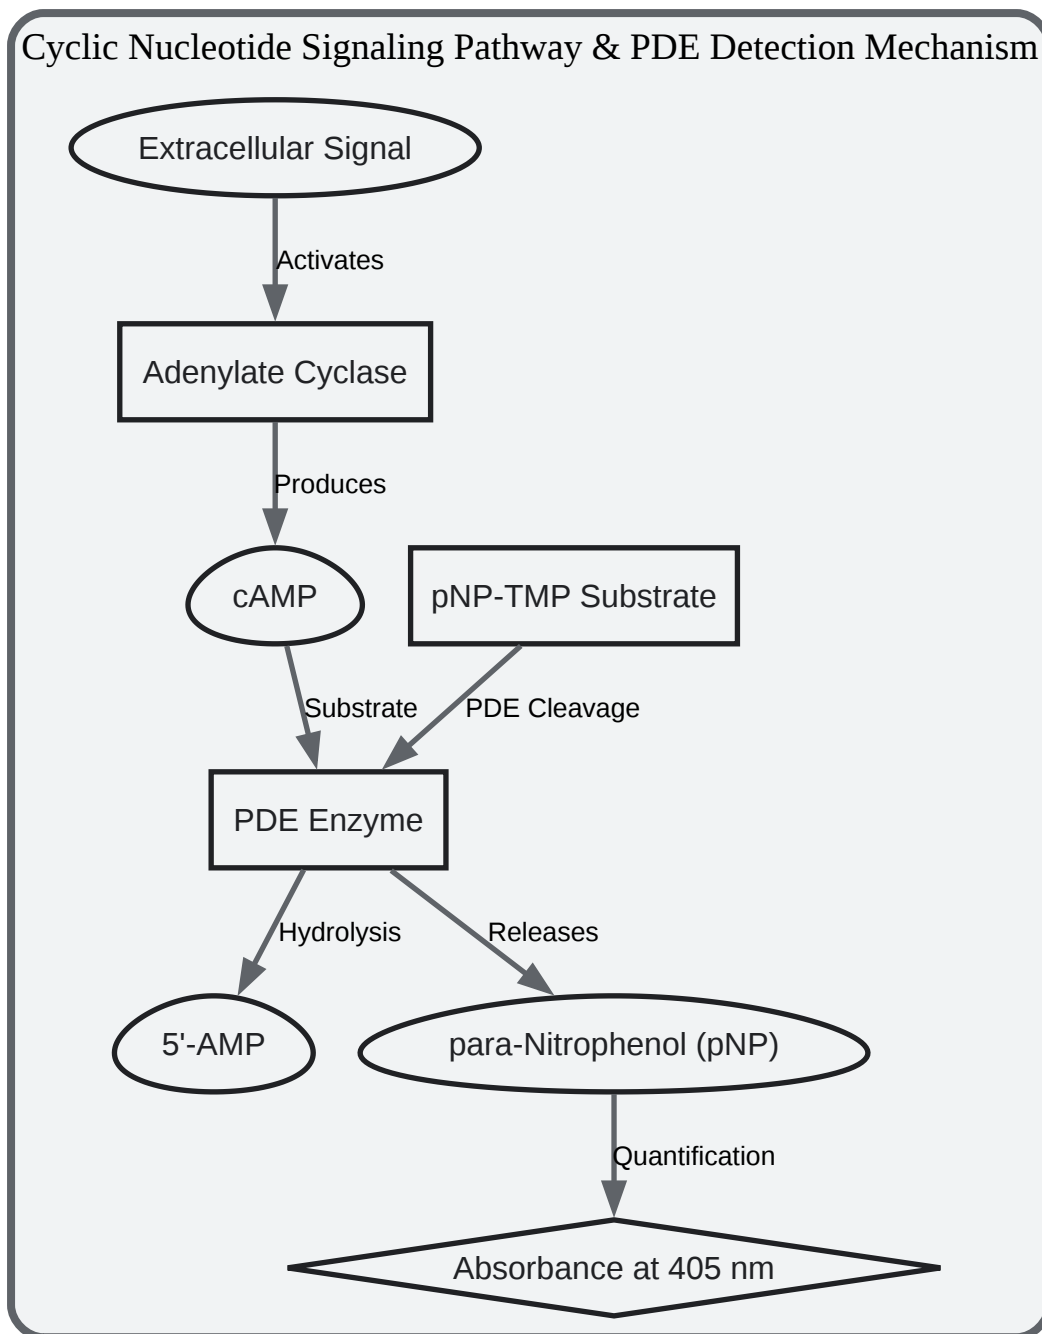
Cyclic Nucleotide Signaling Pathway & PDE Detection Mechanism

Extracellular Signal

Activates

Adenylate Cyclase

Produces

cAMP

pNP-TMP Substrate

Substrate

PDE Cleavage

PDE Enzyme

Hydrolysis

Releases

5'-AMP

para-Nitrophenol (pNP)

Quantification

Absorbance at 405 nm